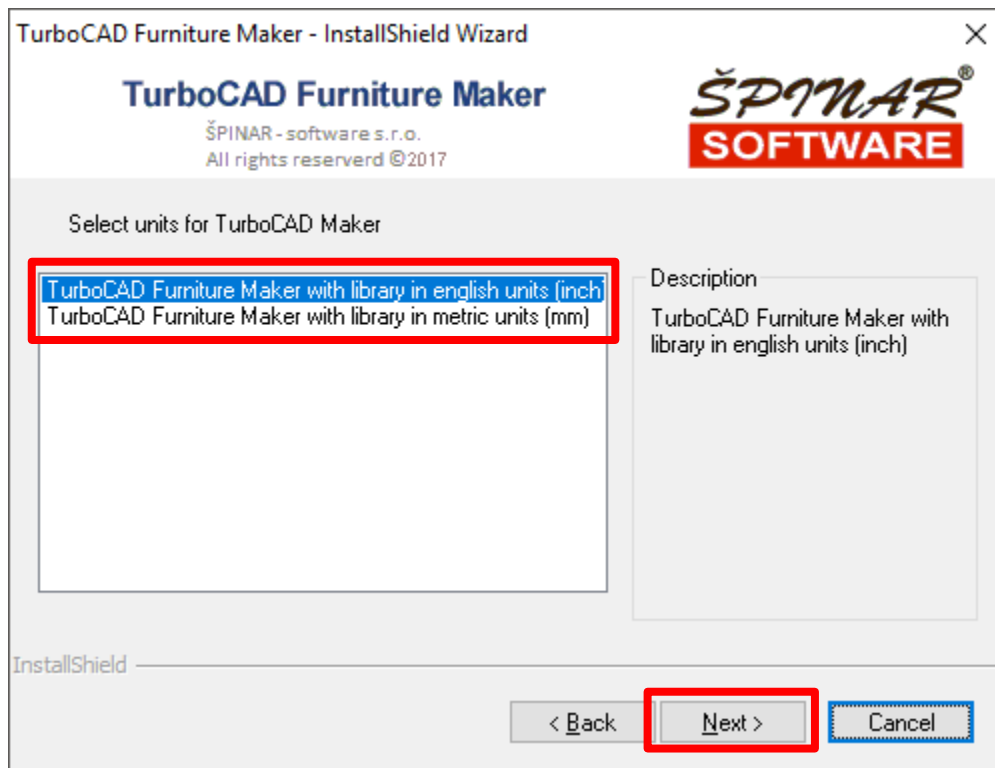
TurboCAD Furniture Maker - InstallShield Wizard

TurboCAD Furniture Maker

ŠPINAR - software s.r.o.
All rights reserverd ©2017

ŠPINAR®
SOFTWARE

Select units for TurboCAD Maker

TurboCAD Furniture Maker with library in english units (inch
TurboCAD Furniture Maker with library in metric units (mm)

Description

TurboCAD Furniture Maker with library in english units (inch)

InstallShield

< Back

Next >

Cancel